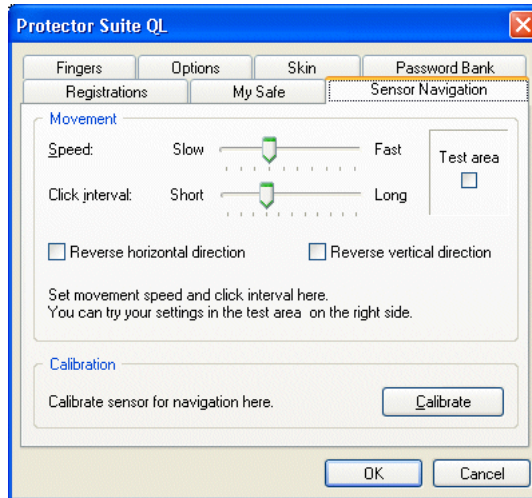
Protector Suite QL

Fingers | Options | Skin | Password Bank
Registrations | My Safe | Sensor Navigation

Movement

Speed: Slow Fast

Click interval: Short Long

Test area

Reverse horizontal direction

Reverse vertical direction

Set movement speed and click interval here.
You can try your settings in the test area on the right side.

Calibration

Calibrate sensor for navigation here.

Calibrate

OK

Cancel